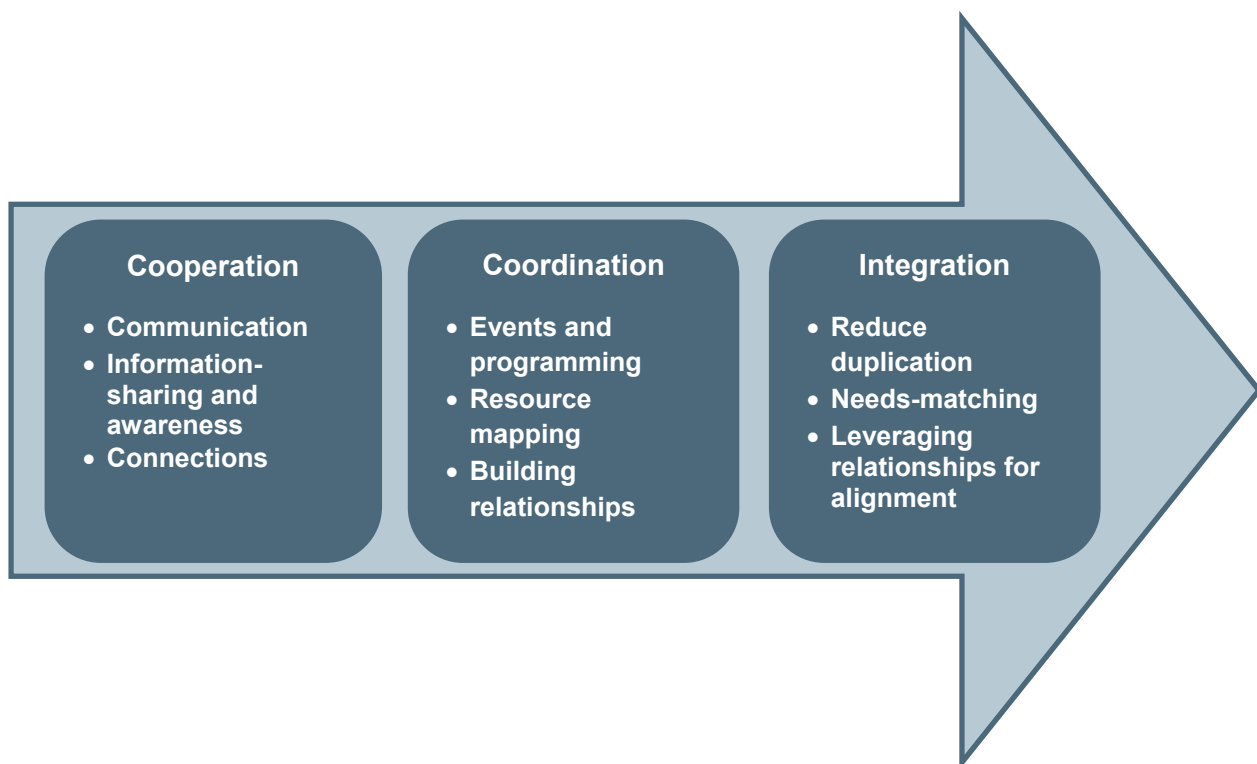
Cooperation

- Communication
- Information-sharing and awareness
- Connections

Coordination

- Events and programming
- Resource mapping
- Building relationships

Integration

- Reduce duplication
- Needs-matching
- Leveraging relationships for alignment